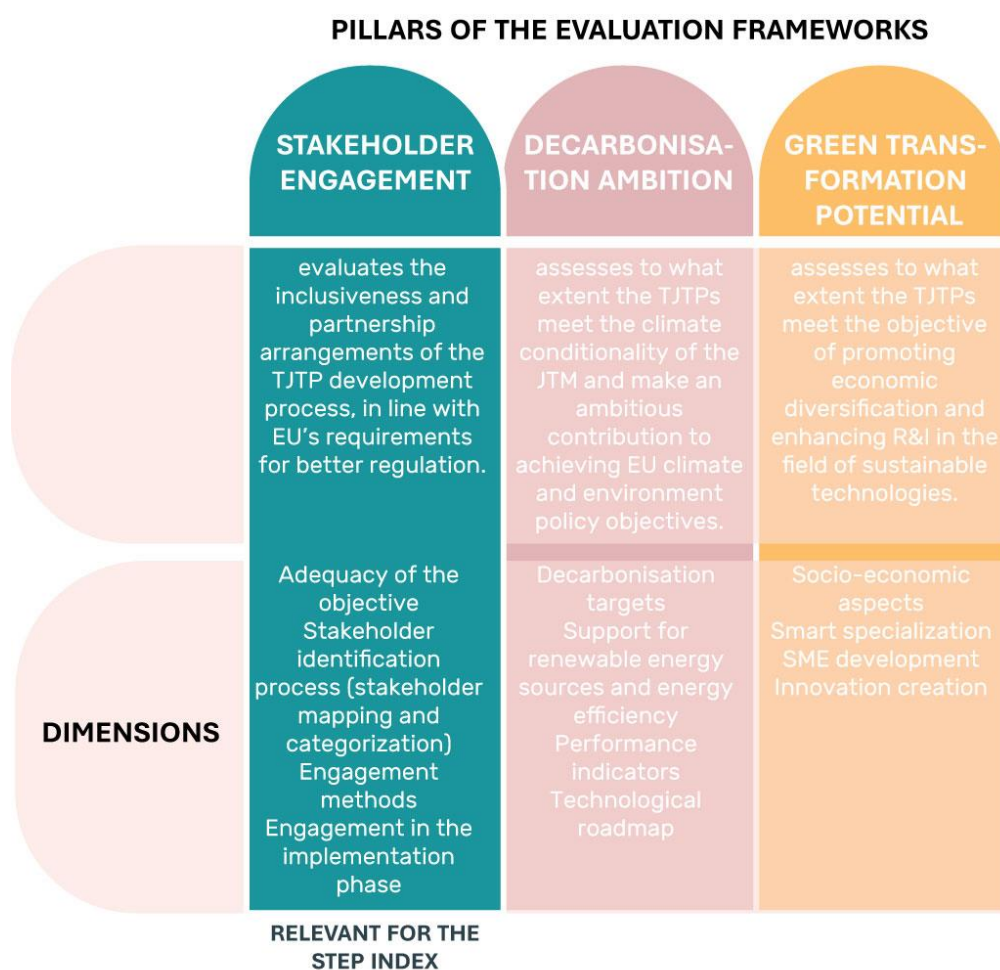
PILLARS OF THE EVALUATION FRAMEWORKS

| | STAKEHOLDER ENGAGEMENT | DECARBONISATION AMBITION | GREEN TRANSFORMATION POTENTIAL |
|---|---|---|---|
| | evaluates the inclusiveness and partnership arrangements of the TJTP development process, in line with EU's requirements for better regulation. | assesses to what extent the TJTPs meet the climate conditionality of the JTM and make an ambitious contribution to achieving EU climate and environment policy objectives. | assesses to what extent the TJTPs meet the objective of promoting economic diversification and enhancing R&I in the field of sustainable technologies. |
| DIMENSIONS | Adequacy of the objective<br>Stakeholder identification process (stakeholder mapping and categorization)<br>Engagement methods<br>Engagement in the implementation phase | Decarbonisation targets<br>Support for renewable energy sources and energy efficiency<br>Performance indicators<br>Technological roadmap | Socio-economic aspects<br>Smart specialization<br>SME development<br>Innovation creation |

RELEVANT FOR THE STEP INDEX